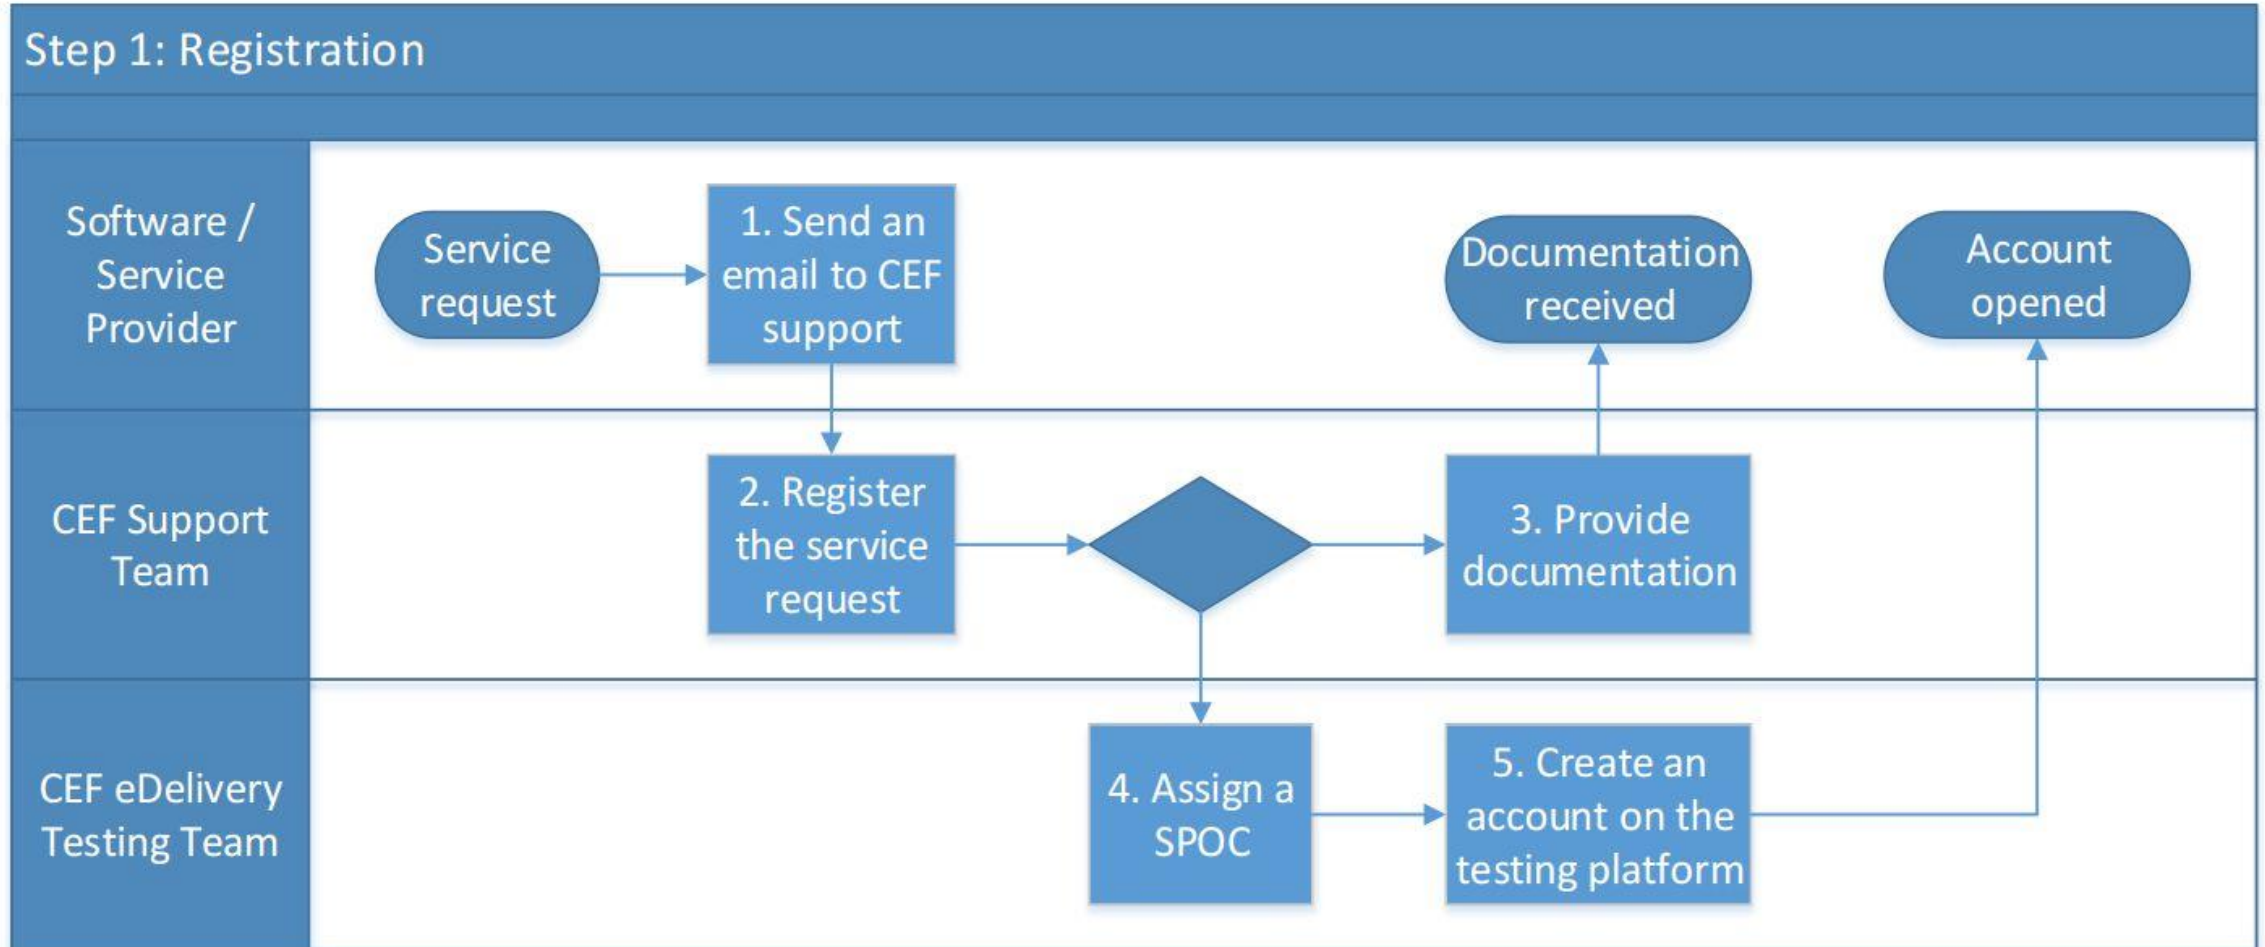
Step 1: Registration

Software / Service Provider

Service request

1. Send an email to CEF support

Documentation received

Account opened

CEF Support Team

2. Register the service request

3. Provide documentation

CEF eDelivery Testing Team

4. Assign a SPOC

5. Create an account on the testing platform